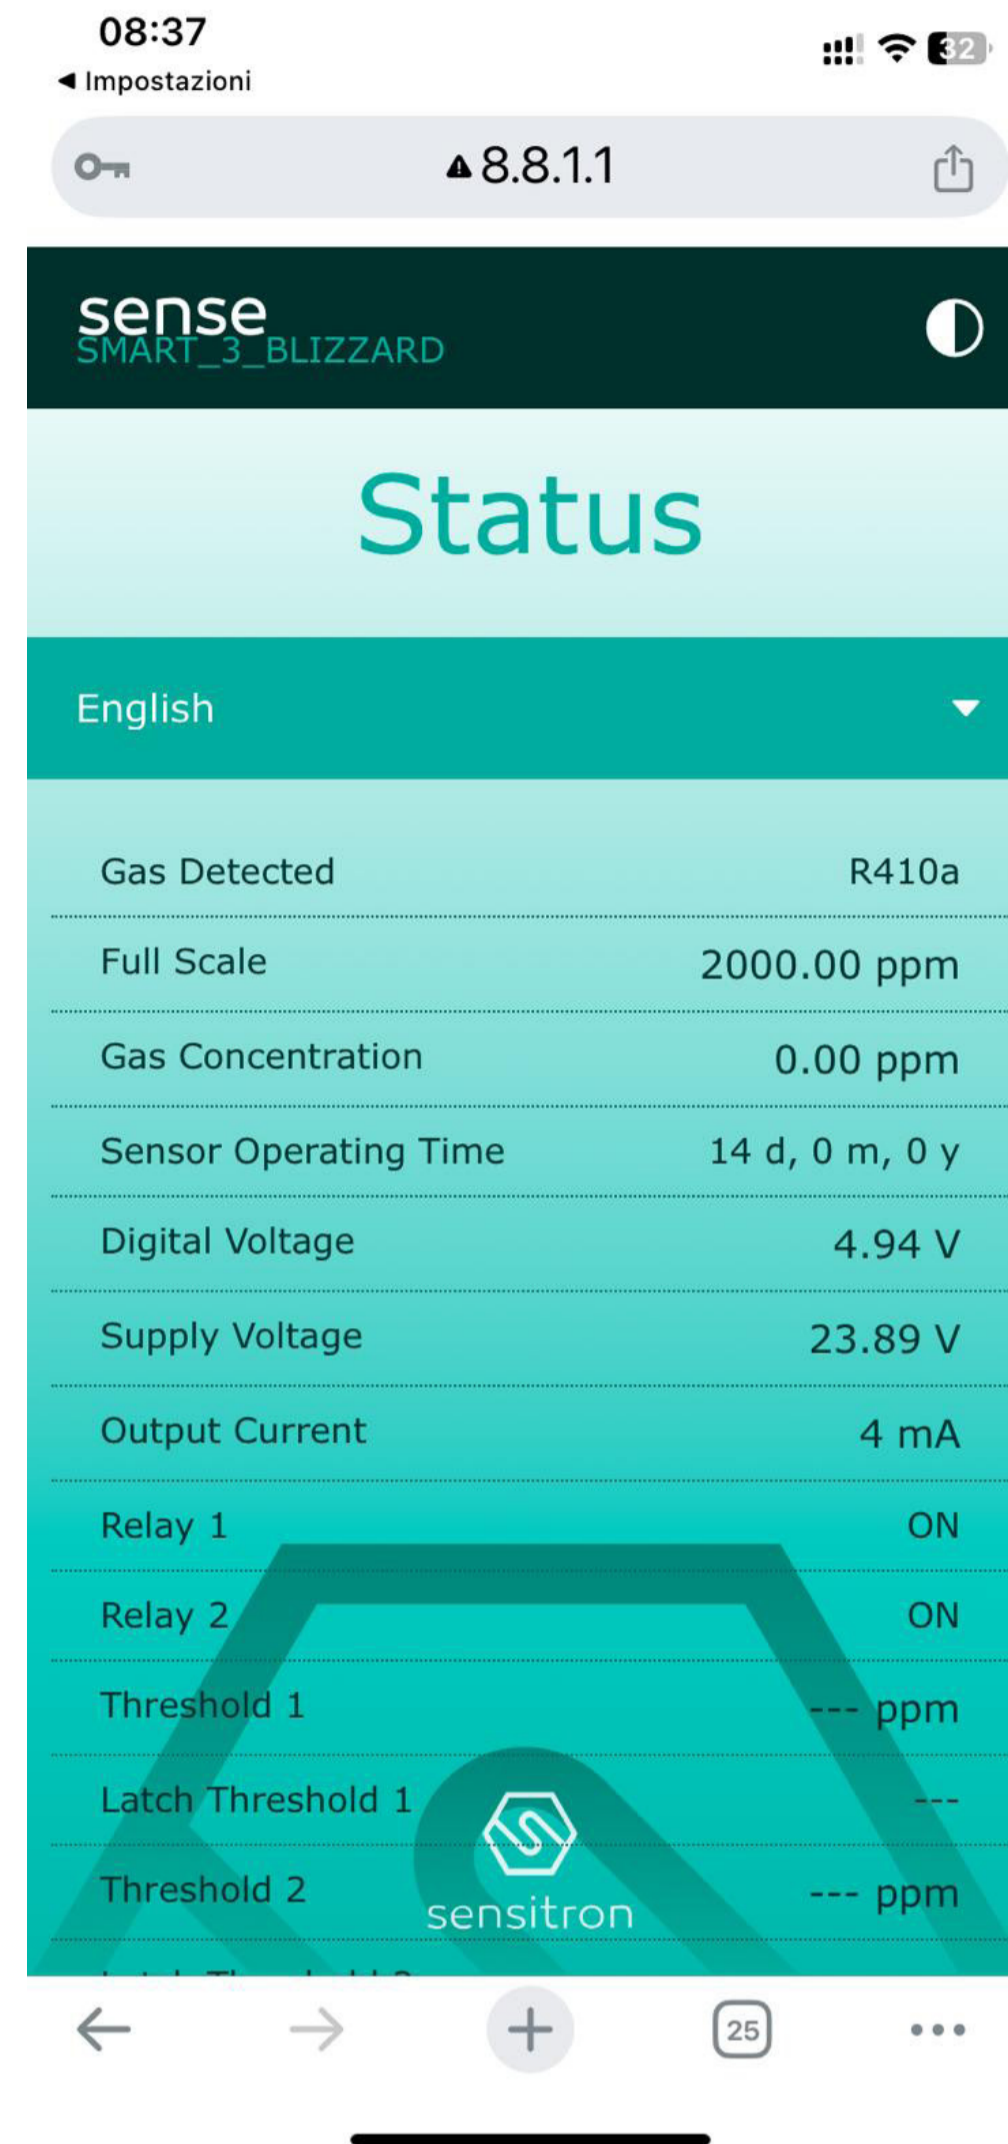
08:37
◀ Impostazioni

32

8.8.1.1

sense
SMART_3_BLIZZARD

Status

English

| | |
|---|---|
| Gas Detected | R410a |
| Full Scale | 2000.00 ppm |
| Gas Concentration | 0.00 ppm |
| Sensor Operating Time | 14 d, 0 m, 0 y |
| Digital Voltage | 4.94 V |
| Supply Voltage | 23.89 V |
| Output Current | 4 mA |
| Relay 1 | ON |
| Relay 2 | ON |
| Threshold 1 | --- ppm |
| Latch Threshold 1 | --- |
| Threshold 2 | --- ppm |

sensitron

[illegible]

25